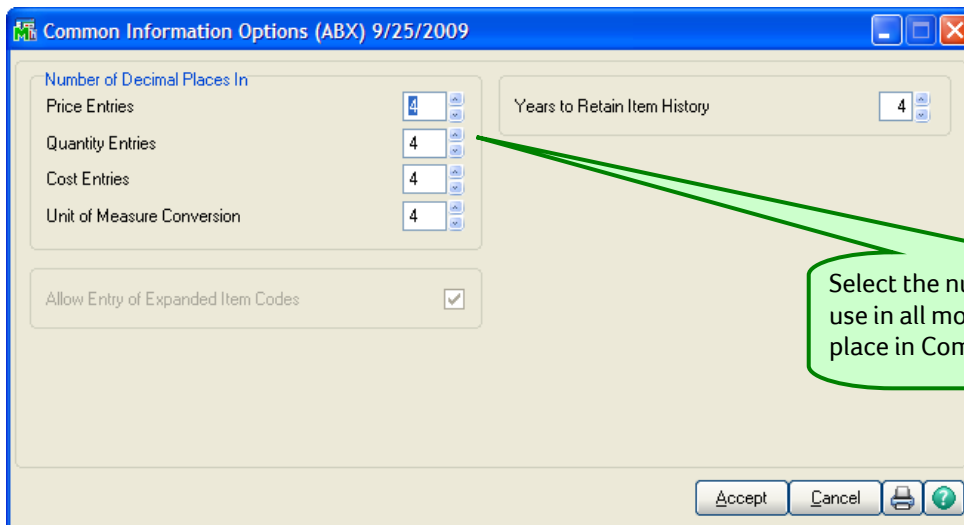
Common Information Options (ABX) 9/25/2009

Number of Decimal Places In
Price Entries 4
Quantity Entries 4
Cost Entries 4
Unit of Measure Conversion 4

Years to Retain Item History 4

Allow Entry of Expanded Item Codes

Select the nu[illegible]
use in all mo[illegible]
place in Com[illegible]

Accept
Cancel